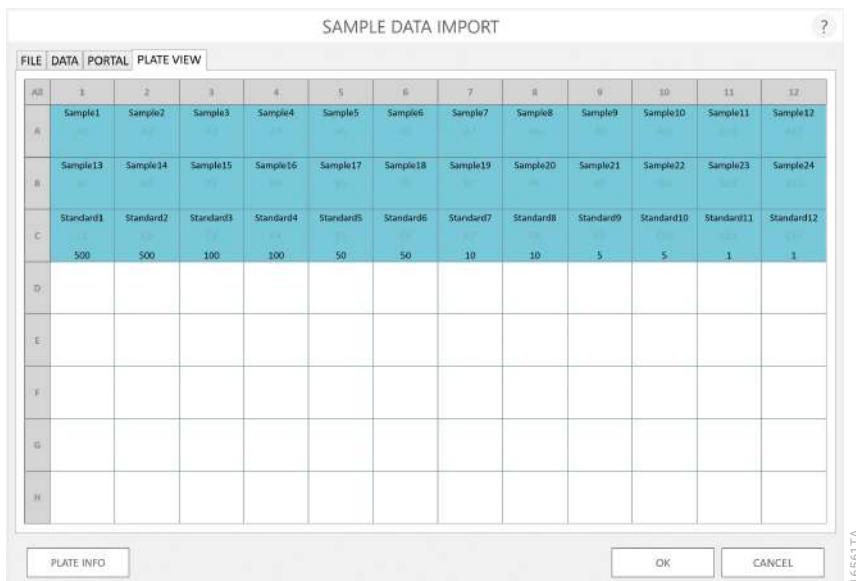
SAMPLE DATA IMPORT

?

FILE DATA PORTAL PLATE VIEW

| All | 1 | 2 | 3 | 4 | 5 | 6 | 7 | 8 | 9 | 10 | 11 | 12 |
|---|---|---|---|---|---|---|---|---|---|---|---|---|
| A | Sample1 A1 | Sample2 A2 | Sample3 A3 | Sample4 A4 | Sample5 A5 | Sample6 A6 | Sample7 A7 | Sample8 A8 | Sample9 A9 | Sample10 A10 | Sample11 A11 | Sample12 A12 |
| B | Sample13 B1 | Sample14 B2 | Sample15 B3 | Sample16 B4 | Sample17 B5 | Sample18 B6 | Sample19 B7 | Sample20 B8 | Sample21 B9 | Sample22 B10 | Sample23 B11 | Sample24 B12 |
| C | Standard1 C1 500 | Standard2 C2 500 | Standard3 C3 100 | Standard4 C4 100 | Standard5 C5 50 | Standard6 C6 50 | Standard7 C7 10 | Standard8 C8 10 | Standard9 C9 5 | Standard10 C10 5 | Standard11 C11 1 | Standard12 C12 1 |
| D | | | | | | | | | | | | |
| E | | | | | | | | | | | | |
| F | | | | | | | | | | | | |
| G | | | | | | | | | | | | |
| H | | | | | | | | | | | | |

PLATE INFO

OK

CANCEL

16561TA